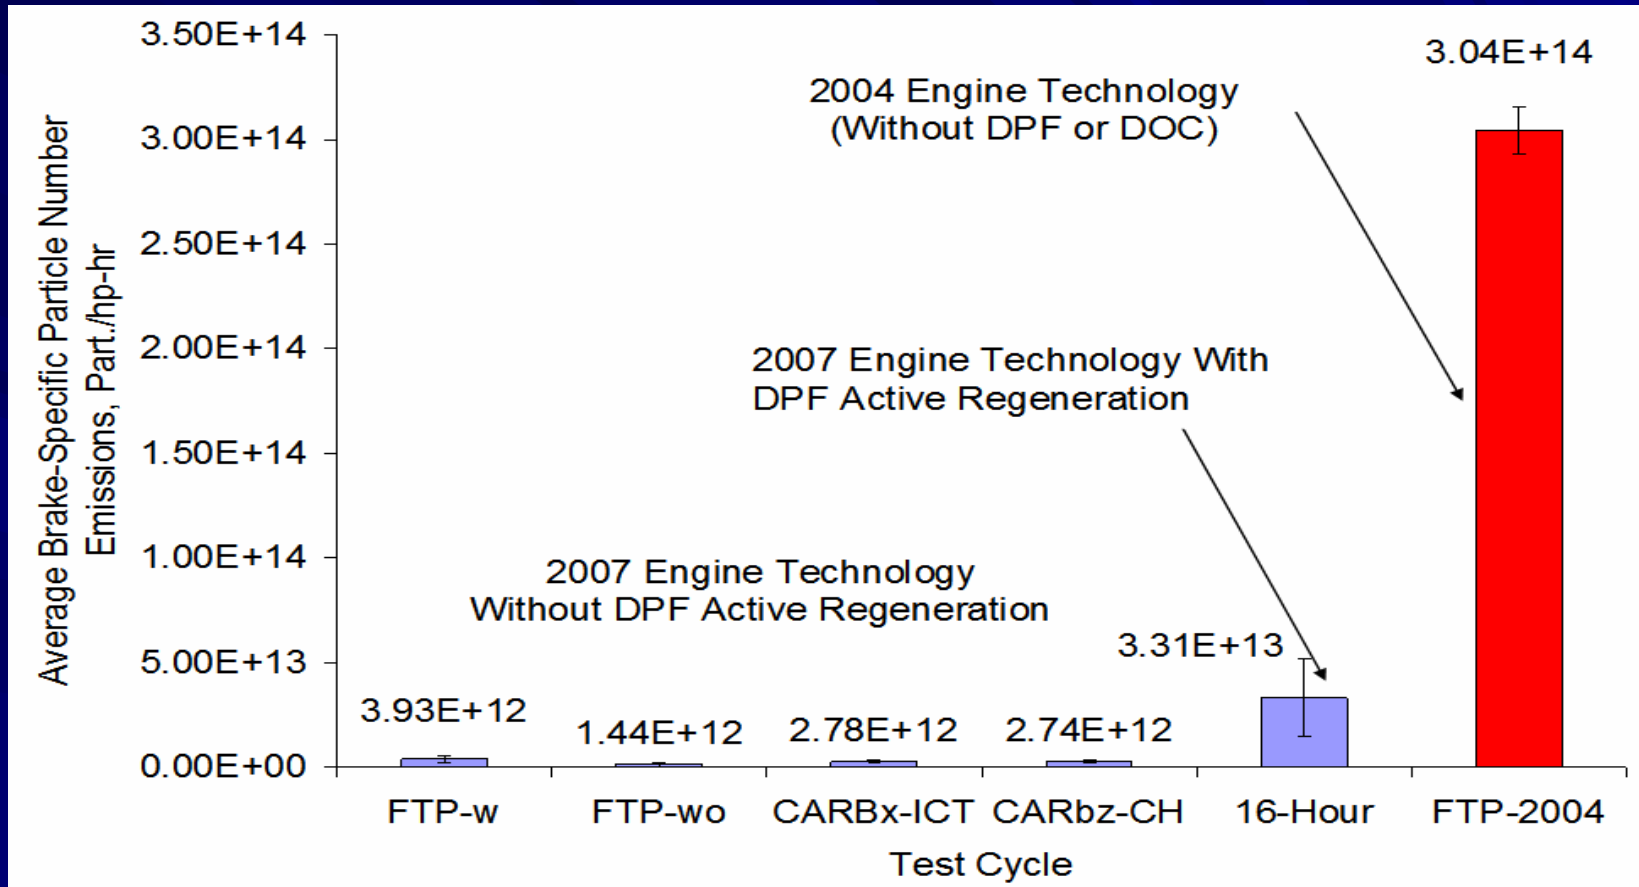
Average Brake-Specific Particle Number Emissions, Part./hp-hr

3.50E+14
3.00E+14
2.50E+14
2.00E+14
1.50E+14
1.00E+14
5.00E+13
0.00E+00

3.04E+14

2004 Engine Technology (Without DPF or DOC)

2007 Engine Technology With DPF Active Regeneration

2007 Engine Technology Without DPF Active Regeneration

3.31E+13

3.93E+12
1.44E+12
2.78E+12
2.74E+12

FTP-w
FTP-wo
CARBx-ICT
CARbz-CH
16-Hour
FTP-2004

Test Cycle